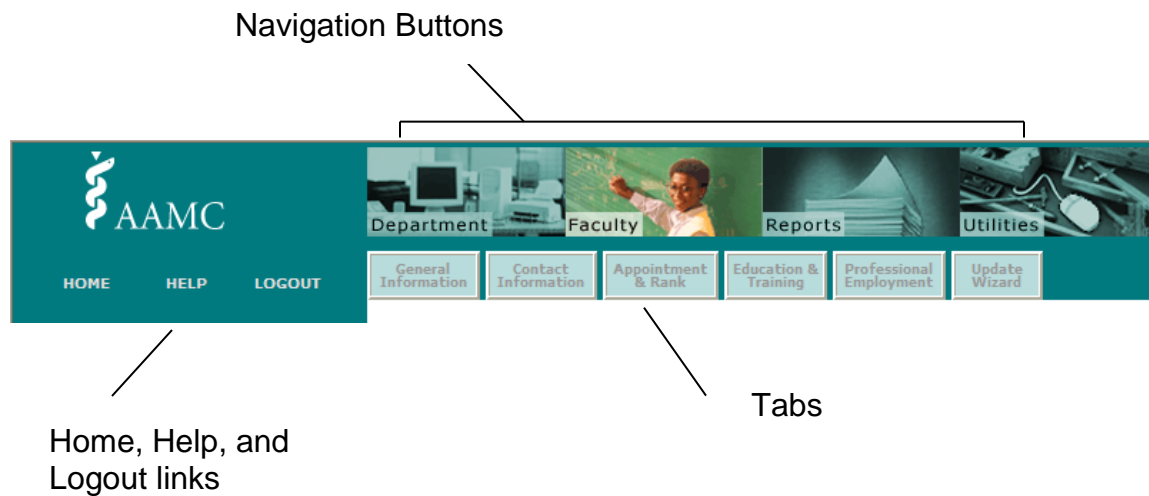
Navigation Buttons

AAMC

Department
Faculty
Reports
Utilities

HOME
HELP
LOGOUT

General Information
Contact Information
Appointment & Rank
Education & Training
Professional Employment
Update Wizard

Tabs

Home, Help, and Logout links